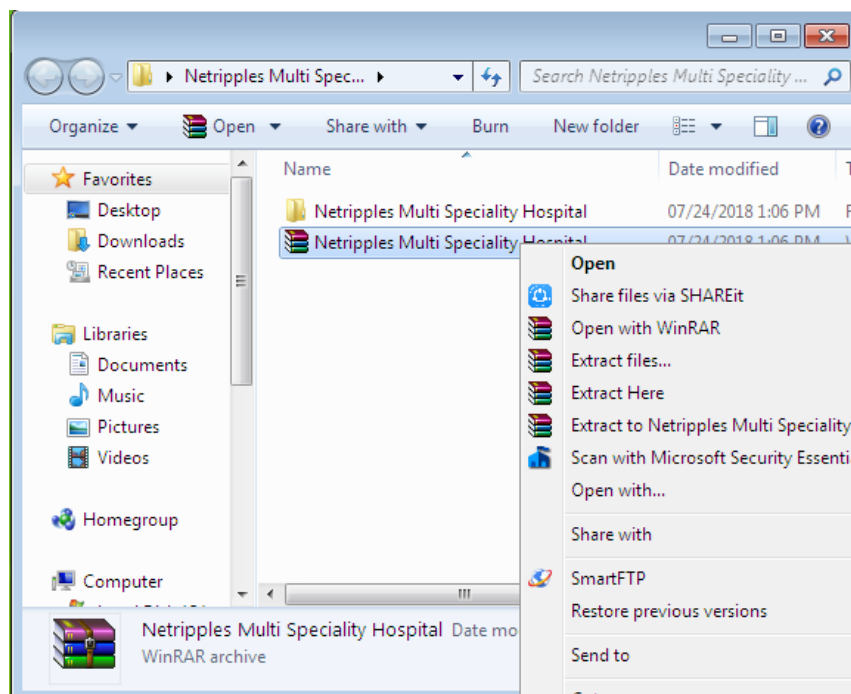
Netripples Multi Spec...

Search Netripples Multi Speciality ...

Organize Open Share with Burn New folder

Favorites
Desktop
Downloads
Recent Places

Libraries
Documents
Music
Pictures
Videos

Homegroup

Computer

| Name | Date modified |
|---|---|
| Netripples Multi Speciality Hospital | 07/24/2018 1:06 PM |
| Netripples Multi Speciality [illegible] | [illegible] |

Open
Share files via SHAREit
Open with WinRAR
Extract files...
Extract Here
Extract to Netripples Multi Speciality
Scan with Microsoft Security Essenti
Open with...
Share with
SmartFTP
Restore previous versions
Send to

Netripples Multi Speciality Hospital Date mo
WinRAR archive